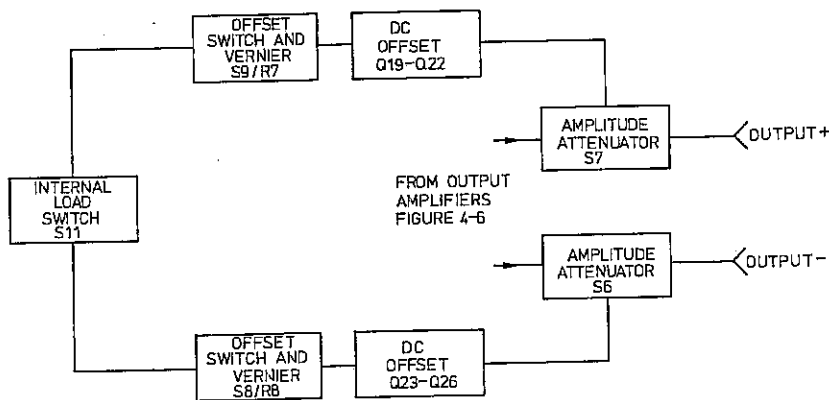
OFFSET SWITCH AND VERNIER S9/R7

DC OFFSET Q19-Q22

AMPLITUDE ATTENUATOR S7

OUTPUT+

INTERNAL LOAD SWITCH S11

FROM OUTPUT AMPLIFIERS FIGURE 4-6

AMPLITUDE ATTENUATOR S6

OUTPUT-

OFFSET SWITCH AND VERNIER S8/R8

DC OFFSET Q23-Q26